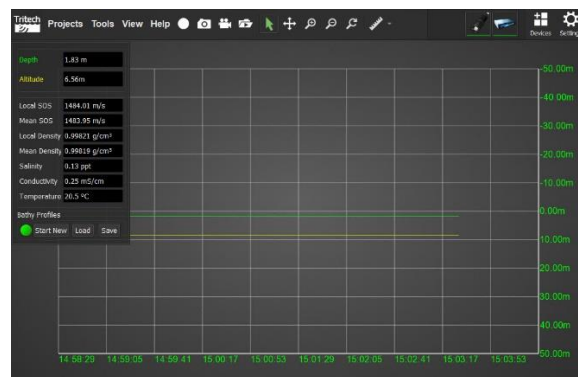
Tritech Projects Tools View Help

Devices Settings

Depth 1.83 m
Altitude 6.56m

Local SOS 1484.01 m/s
Mean SOS 1483.95 m/s
Local Density 0.99821 g/cm³
Mean Density 0.99819 g/cm³
Salinity 0.13 ppt
Conductivity 0.25 mS/cm
Temperature 20.5 ºC

Bathy Profiles
Start New Load Save

-50.00m
-40.00m
-30.00m
-20.00m
-10.00m
0.00m
10.00m
20.00m
30.00m
40.00m
50.00m

14:58:29 14:59:05 14:59:41 15:00:17 15:00:53 15:01:29 15:02:05 15:02:41 15:03:17 15:03:53